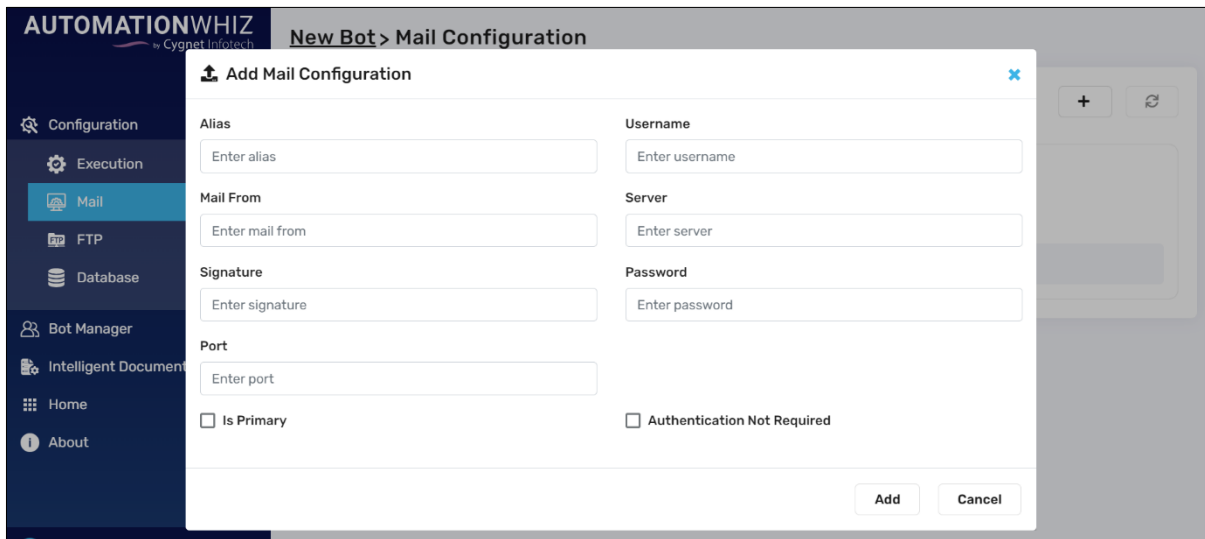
AUTOMATIONWHIZ
by Cygnet Infotech

New Bot > Mail Configuration

Configuration
Execution
Mail
FTP
Database
Bot Manager
Intelligent Document
Home
About

Add Mail Configuration

Alias
Enter alias

Username
Enter username

Mail From
Enter mail from

Server
Enter server

Signature
Enter signature

Password
Enter password

Port
Enter port

Is Primary

Authentication Not Required

Add
Cancel